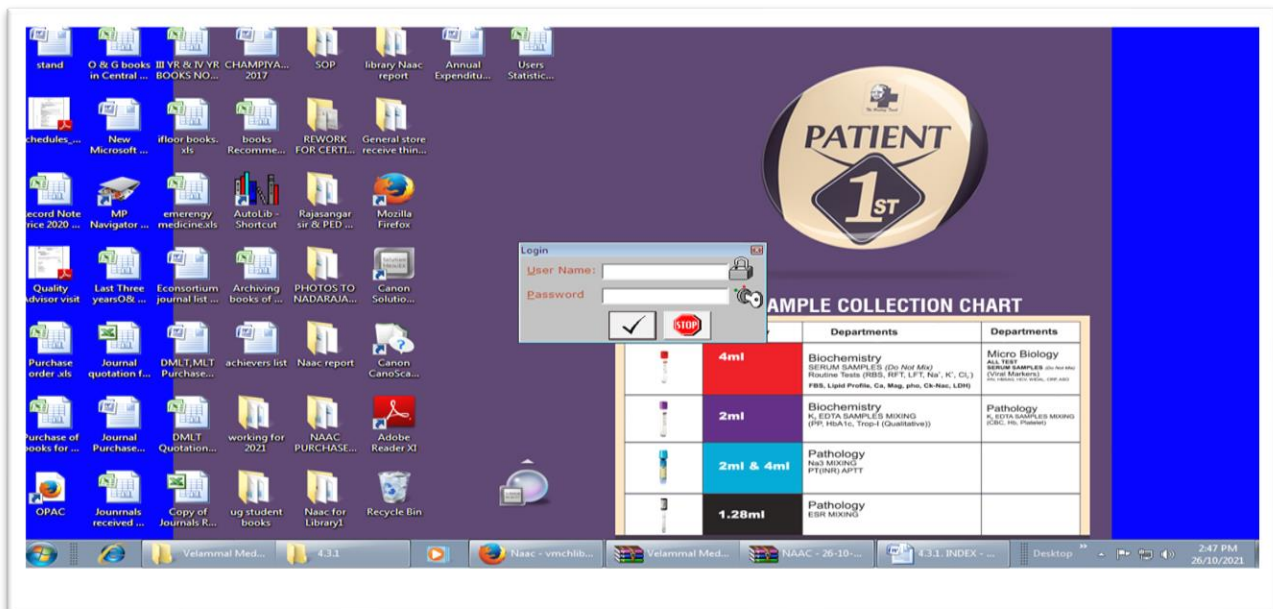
stand
O & G books in Central ...
III YR & IV YR BOOKS NO...
CHAMPIYA... 2017
SOP
library Naac report
Annual Expenditu...
Users Statistic...

chedules_...
New Microsoft ...
ifloor books.xls
books Recomme...
REWORK FOR CERTI...
General store receive thin...

ecord Note rice 2020 ...
MP Navigator ...
emerengy medicine.xls
AutoLib - Shortcut
Rajasangar sir & PED ...
Mozilla Firefox

Quality Advisor visit
Last Three yearsO& ...
Econsortium journal list ...
Archiving books of ...
PHOTOS TO NADARAJA...
Canon Solutio...

Purchase order.xls
Journal quotation f...
DMLT,MLT Purchase...
achievers list
Naac report
Canon CanoSca...

urchase of ooks for ...
Journal Purchase...
DMLT Quotation...
working for 2021
NAAC PURCHASE...
Adobe Reader XI

OPAC
Jounrnals received ...
Copy of Journals R...
ug student books
Naac for Library1
Recycle Bin

Login
User Name:
Password
STOP

PATIENT
1ST

AMPLE COLLECTION CHART

| | | Departments | Departments |
|---|---|---|---|
| | 4ml | Biochemistry SERUM SAMPLES (Do Not Mix) Routine Tests (RBS, RFT, LFT, Na⁺, K⁺, Cl,) FBS, Lipid Profile, Ca, Mag, pho, Ck-Nac, LDH) | Micro Biology ALL TEST SERUM SAMPLES (Do Not Mix) (Viral Markers) |
| | 2ml | Biochemistry K, EDTA SAMPLES MIXING (PP, HbA1c, Trop-I (Qualitative)) | Pathology K, EDTA SAMPLES MIXING (CBC, Hb, Platelet) |
| | 2ml & 4ml | Pathology Na3 MIXING PT(INR) APTT | |
| | 1.28ml | Pathology ESR MIXING | |

Velammal Med...
4.3.1
Naac - vmchlib...
Velammal Med...
NAAC - 26-10-...
4.3.1. INDEX - ...
Desktop
2:47 PM
26/10/2021